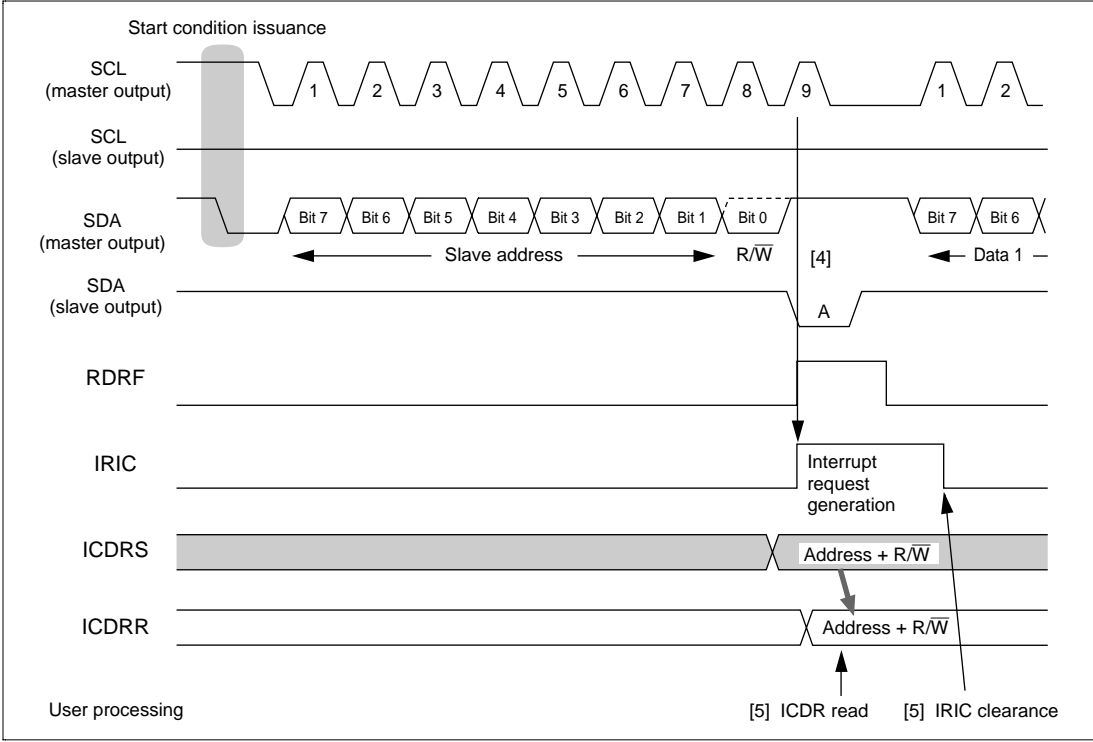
Start condition issuance

SCL (master output)

1 2 3 4 5 6 7 8 9 1 2

SCL (slave output)

SDA (master output)

Bit 7 Bit 6 Bit 5 Bit 4 Bit 3 Bit 2 Bit 1 Bit 0 Bit 7 Bit 6

Slave address

$R/\overline{W}$

[4]

Data 1

SDA (slave output)

A

RDRF

IRIC

Interrupt request generation

ICDRS

Address + $R/\overline{W}$

ICDRR

Address + $R/\overline{W}$

User processing

[5] ICDR read

[5] IRIC clearance